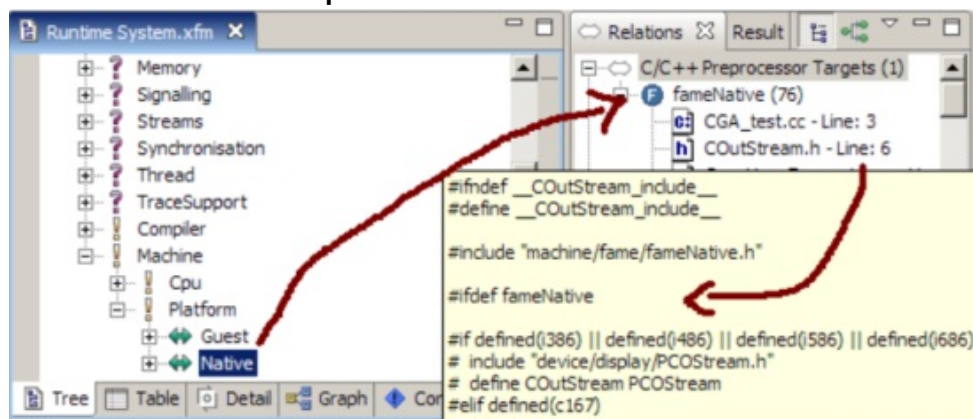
Runtime System.xfm

Memory
Signalling
Streams
Synchronisation
Thread
TraceSupport
Compiler
Machine
Cpu
Platform
Guest
Native

Tree | Table | Detail | Graph | Co

Relations | Result

C/C++ Preprocessor Targets (1)
fameNative (76)
CGA_test.cc - Line: 3
COutStream.h - Line: 6

#ifndef __COutStream_include__
#define __COutStream_include__

#include "machine/fame/fameNative.h"

#ifdef fameNative

#if defined(i386) || defined(i486) || defined(i586) || defined(i686)
# include "device/display/PCOStream.h"
# define COutStream PCOStream
#elif defined(c167)